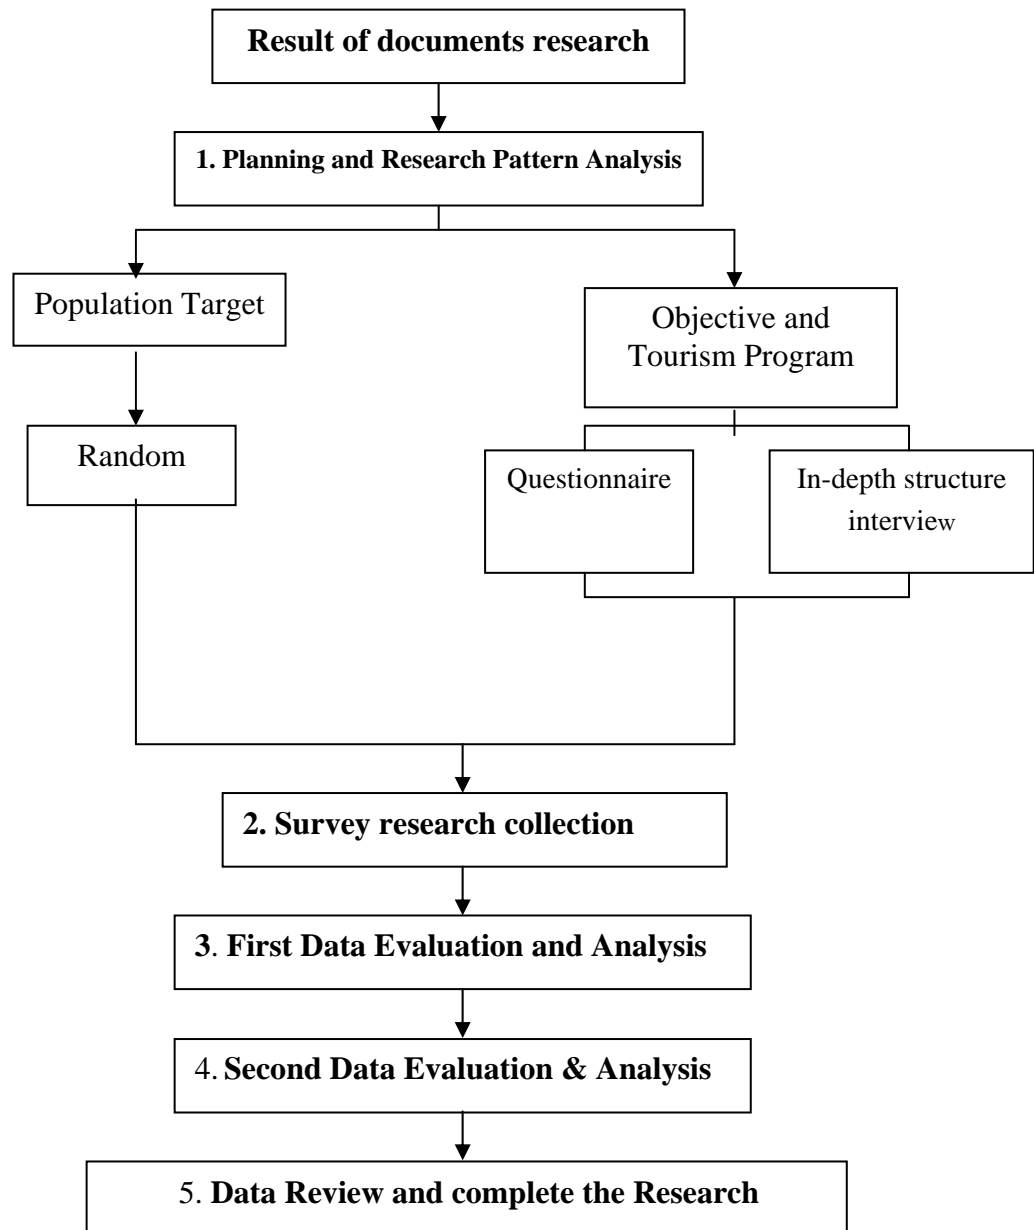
Result of documents research

1. Planning and Research Pattern Analysis

Population Target

Objective and Tourism Program

Random

Questionnaire

In-depth structure interview

2. Survey research collection

3. First Data Evaluation and Analysis

4. Second Data Evaluation & Analysis

5. Data Review and complete the Research